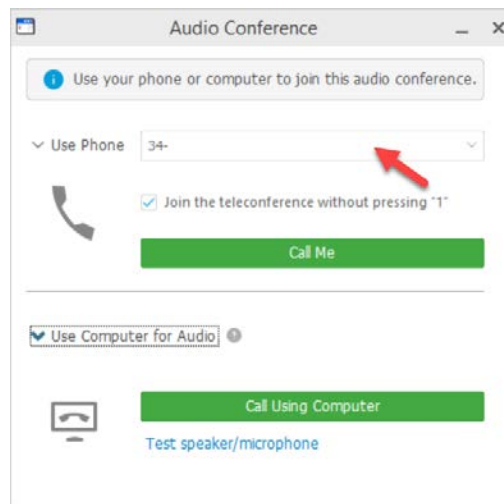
Audio Conference

Use your phone or computer to join this audio conference.

Use Phone 34-

Join the teleconference without pressing "1"

Call Me

Use Computer for Audio

Call Using Computer

Test speaker/microphone